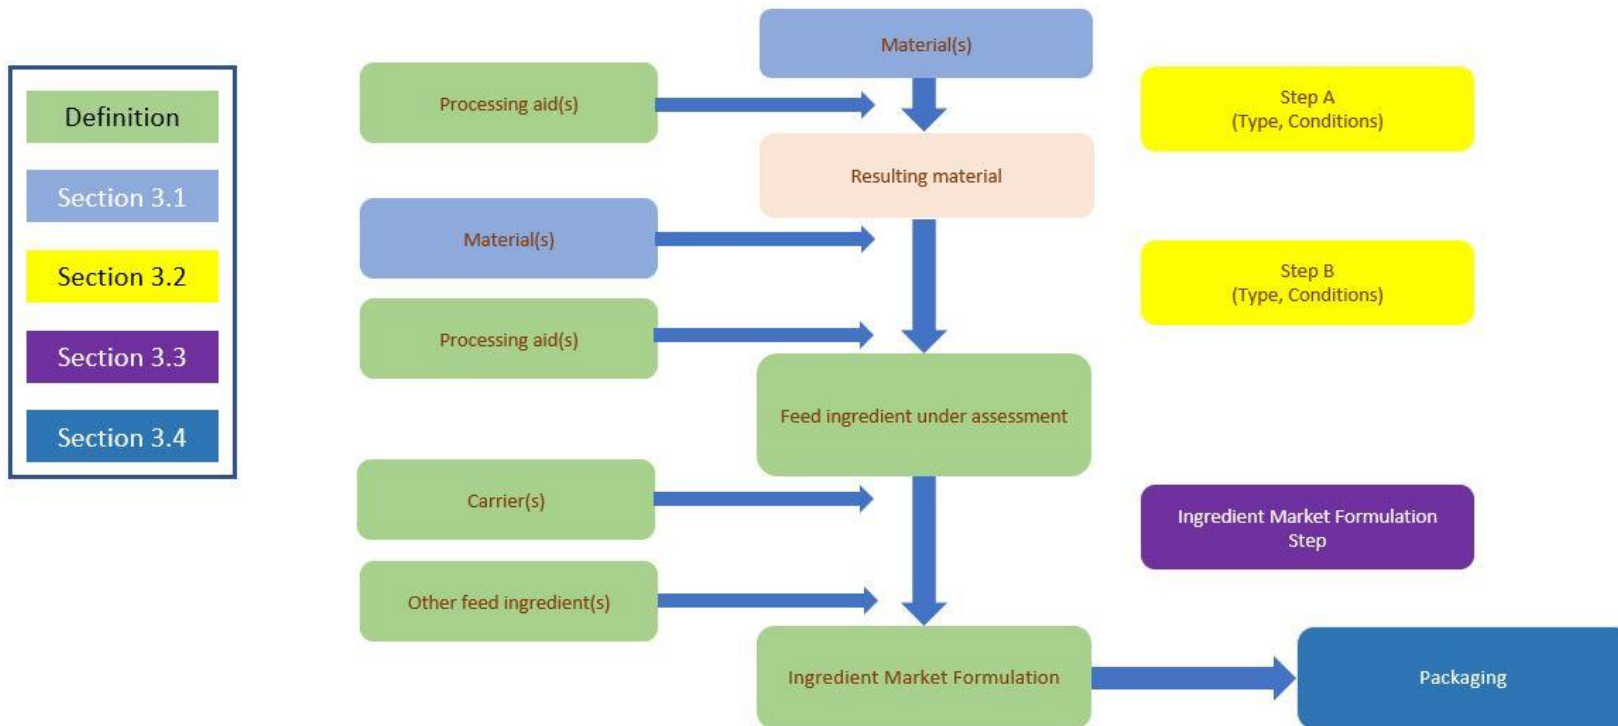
Definition

Section 3.1

Section 3.2

Section 3.3

Section 3.4

Material(s)

Processing aid(s)

Step A
(Type, Conditions)

Resulting material

Material(s)

Step B
(Type, Conditions)

Processing aid(s)

Feed ingredient under assessment

Carrier(s)

Ingredient Market Formulation Step

Other feed ingredient(s)

Ingredient Market Formulation

Packaging